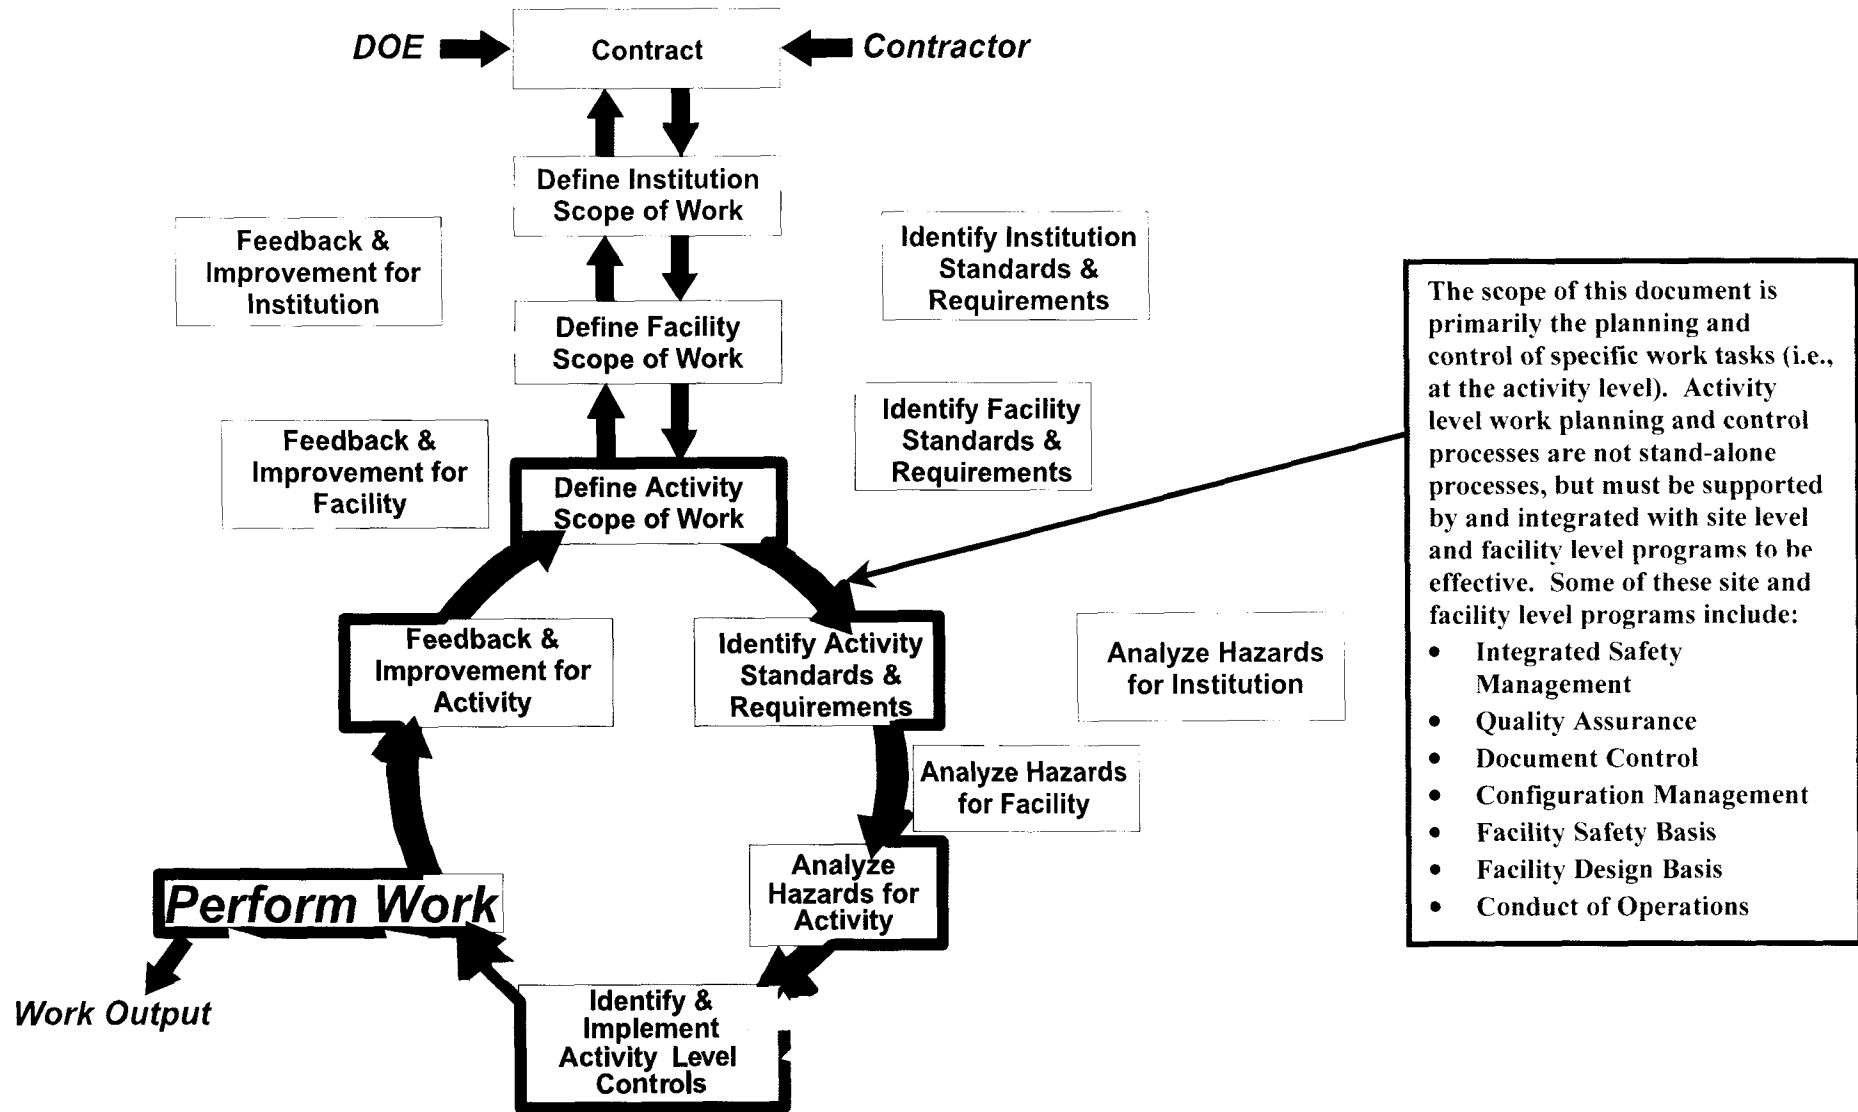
DOE

Contract

Contractor

Define Institution Scope of Work

Feedback & Improvement for Institution

Identify Institution Standards & Requirements

Define Facility Scope of Work

Identify Facility Standards & Requirements

Feedback & Improvement for Facility

Define Activity Scope of Work

Feedback & Improvement for Activity

Identify Activity Standards & Requirements

Analyze Hazards for Institution

Analyze Hazards for Facility

Analyze Hazards for Activity

Perform Work

Work Output

Identify & Implement Activity Level Controls

The scope of this document is primarily the planning and control of specific work tasks (i.e., at the activity level). Activity level work planning and control processes are not stand-alone processes, but must be supported by and integrated with site level and facility level programs to be effective. Some of these site and facility level programs include:

- Integrated Safety Management
- Quality Assurance
- Document Control
- Configuration Management
- Facility Safety Basis
- Facility Design Basis
- Conduct of Operations